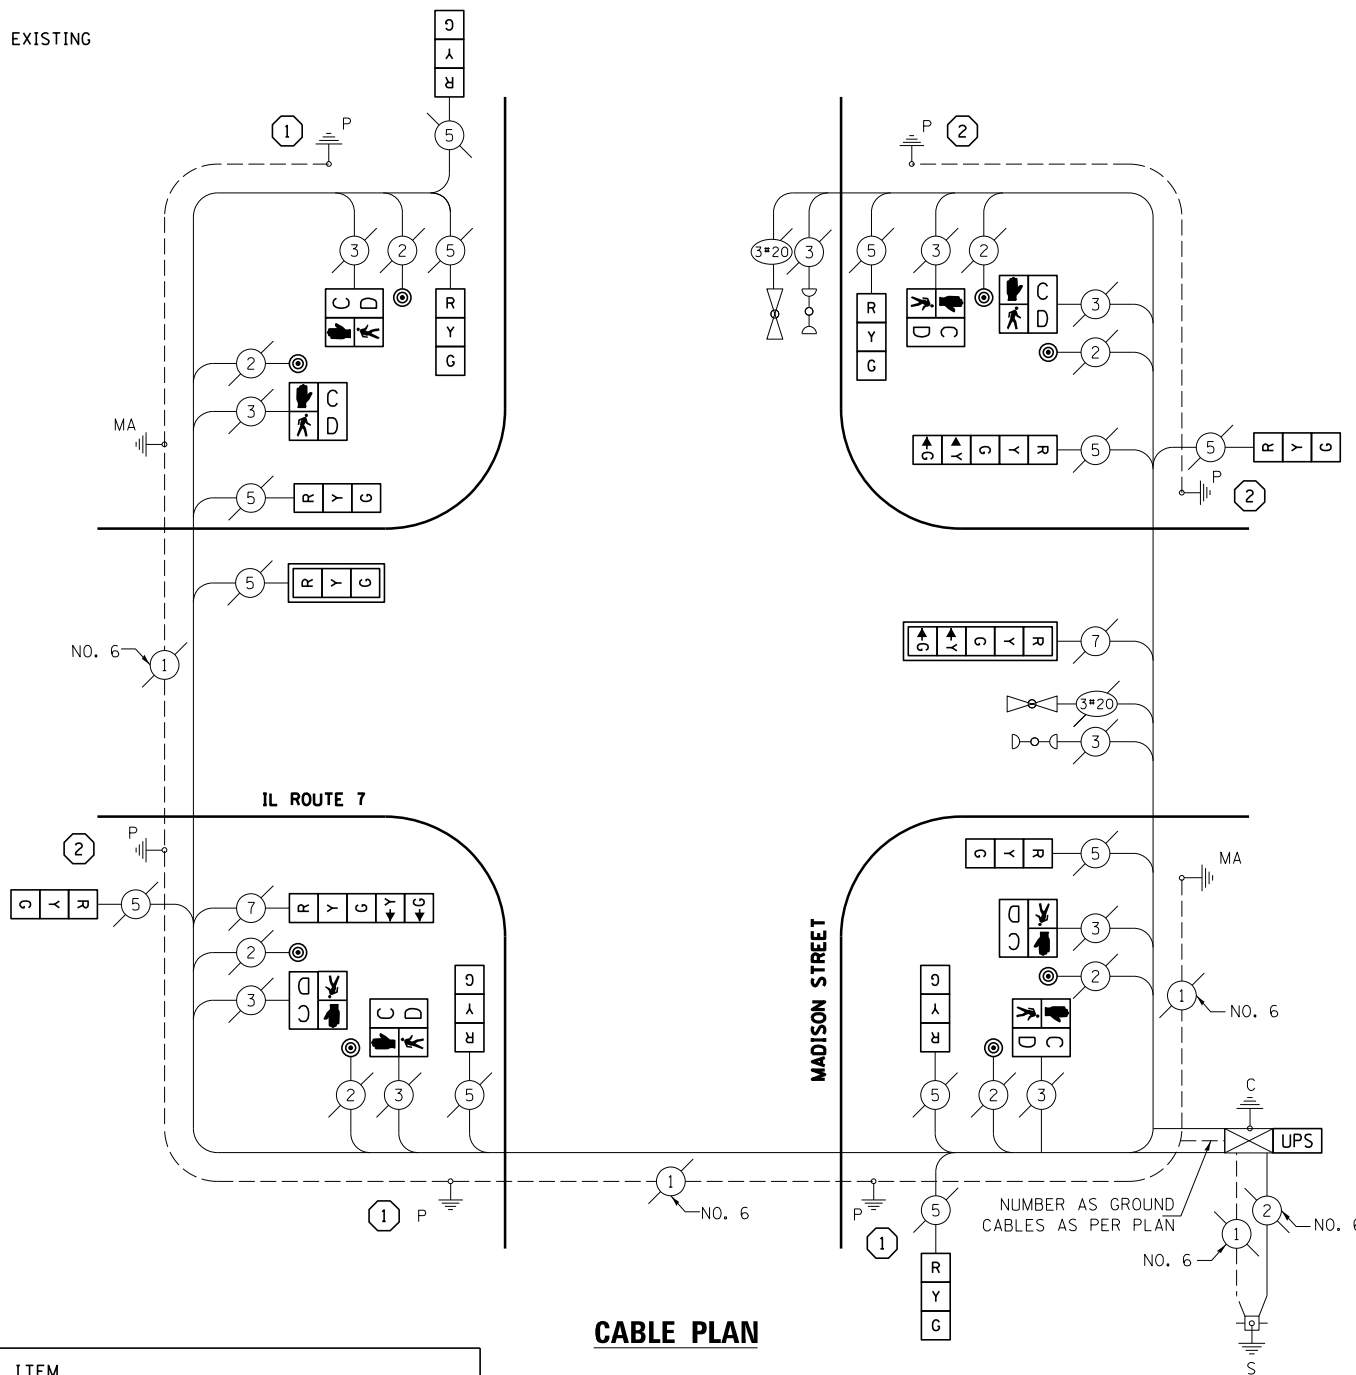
EXISTING

G
Y
R

1 P
5

P 2

3 2 5
C D
R
Y
G

3#20 3 5 3 2
R
Y
G
C
D
C
D
3
2

2
3
C
D
MA

5 R Y G

G Y R 5 5 R Y G
P 2

5 R Y G

NO. 6 1

G Y G Y R 7

3#20
3

IL ROUTE 7

2
P

G Y R 5

7 R Y G Y G
2
3
D C
C D
G
Y
R

MADISON STREET

G Y R 5
MA
D C 3
2
G
Y
R
1 NO. 6
D C

2 3 5
5 2 3

C
UPS

1 NO. 6
1 P
P
1
5
R
Y
G

NUMBER AS GROUND CABLES AS PER PLAN

2 NO. 6
NO. 6 1

CABLE PLAN

ITEM

S